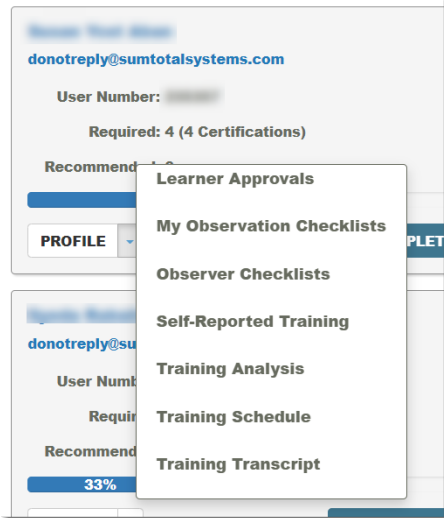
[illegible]

donotreply@sumtotalsystems.com

User Number: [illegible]

Required: 4 (4 Certifications)

Recommend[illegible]

PROFILE

PLET

Learner Approvals

My Observation Checklists

Observer Checklists

Self-Reported Training

Training Analysis

Training Schedule

Training Transcript

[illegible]

donotreply@sum

User Numb

Requir

Recommend

33%